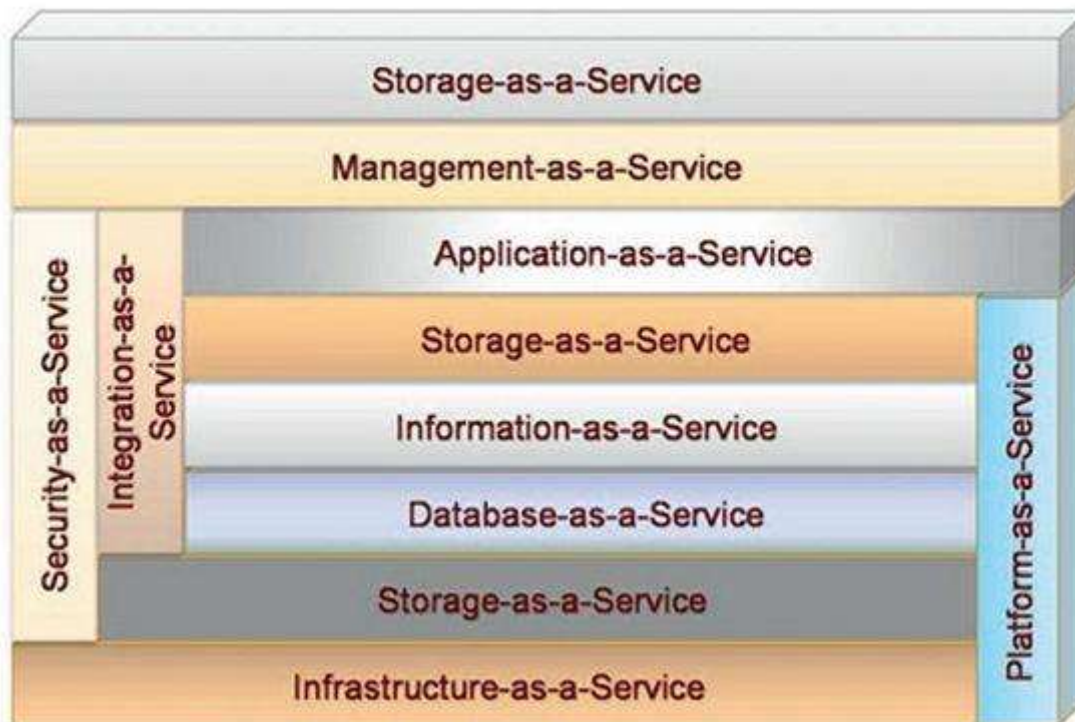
Storage-as-a-Service

Management-as-a-Service

Security-as-a-Service

Integration-as-a-Service

Application-as-a-Service

Storage-as-a-Service

Information-as-a-Service

Database-as-a-Service

Platform-as-a-Service

Storage-as-a-Service

Infrastructure-as-a-Service